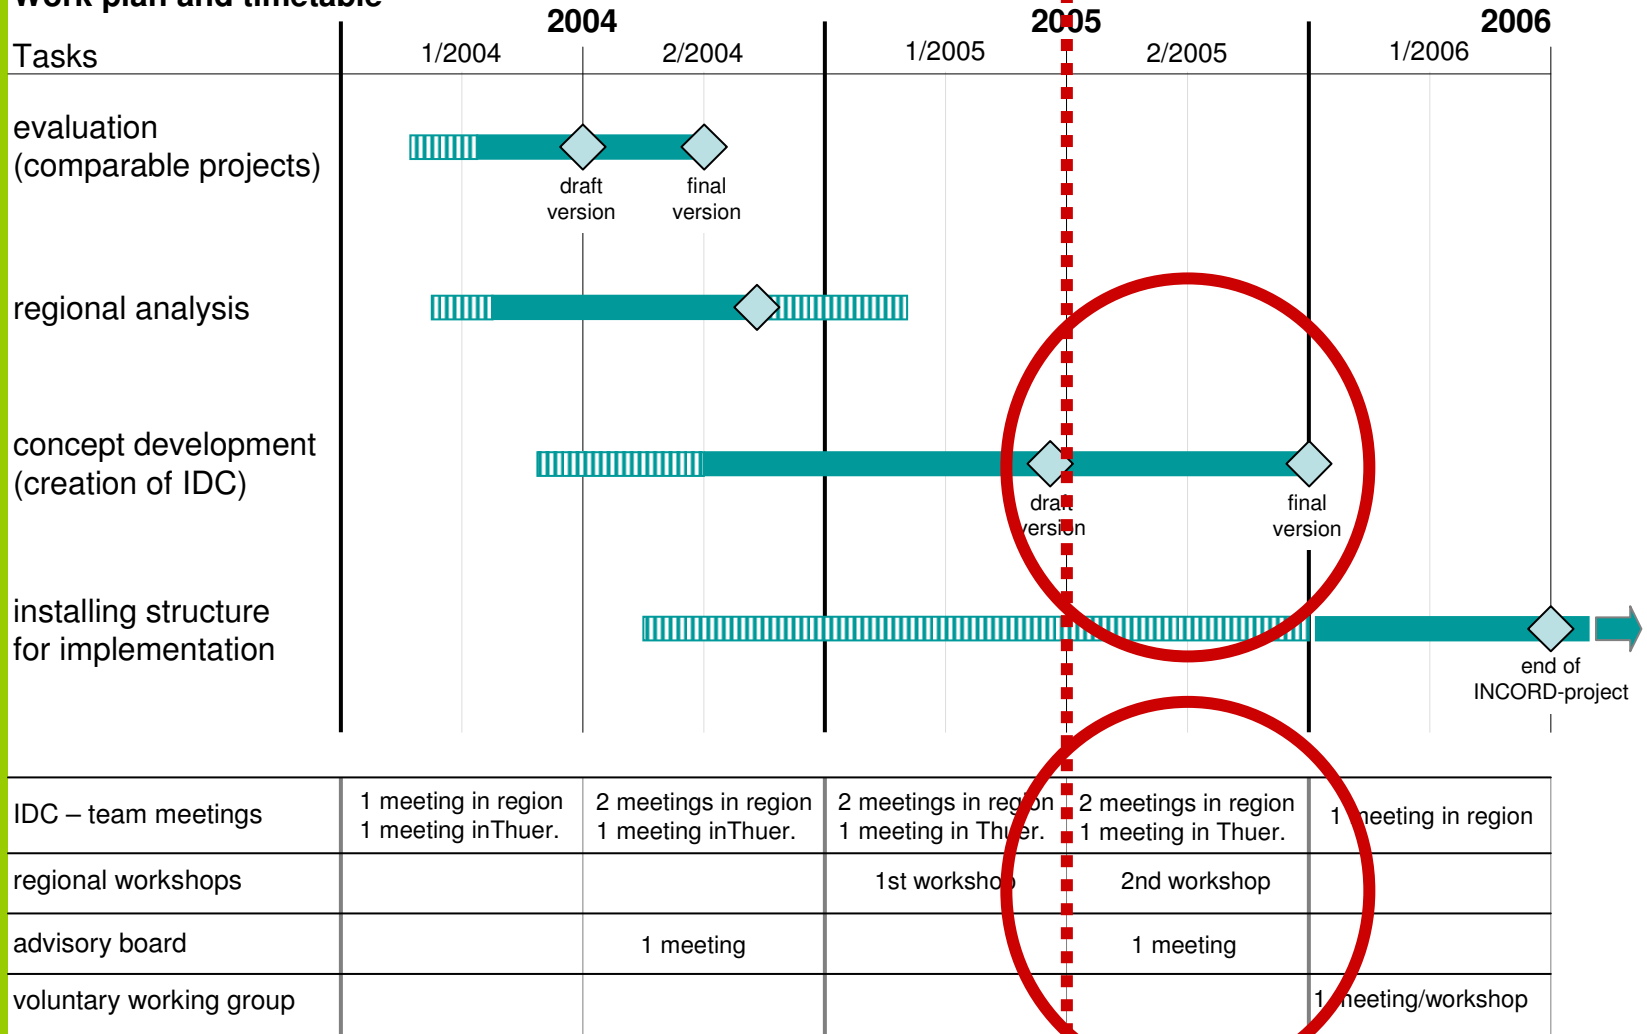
Work plan and timetable

| Tasks | 1/2004 | 2/2004 | 1/2005 | 2/2005 | 1/2006 |
|---|---|---|---|---|---|

2004 2005 2006

evaluation (comparable projects)
draft version
final version

regional analysis

concept development (creation of IDC)
draft version
final version

installing structure for implementation
end of INCORD-project

| | | | | | |
|---|---|---|---|---|---|
| IDC – team meetings | 1 meeting in region 1 meeting inThuer. | 2 meetings in region 1 meeting inThuer. | 2 meetings in region 1 meeting in Thuer. | 2 meetings in region 1 meeting in Thuer. | 1 meeting in region |
| regional workshops | | | 1st workshop | 2nd workshop | |
| advisory board | | 1 meeting | | 1 meeting | |
| voluntary working group | | | | | 1 meeting/workshop |